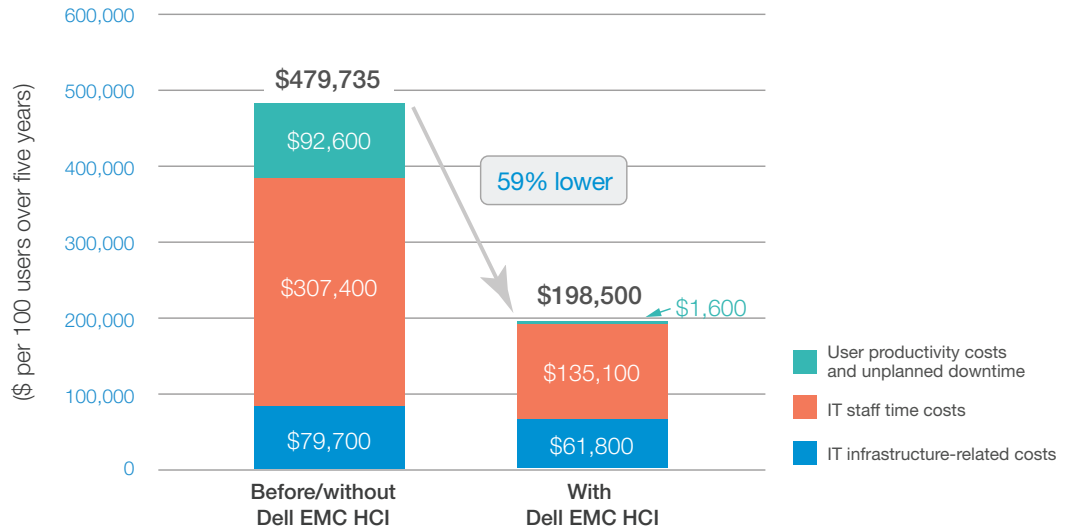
($ per 100 users over five years)

600,000
500,000
400,000
300,000
200,000
100,000
0

$479,735
$92,600
$307,400
$79,700

59% lower

$198,500
$1,600
$135,100
$61,800

Before/without Dell EMC HCI
With Dell EMC HCI

User productivity costs and unplanned downtime
IT staff time costs
IT infrastructure-related costs